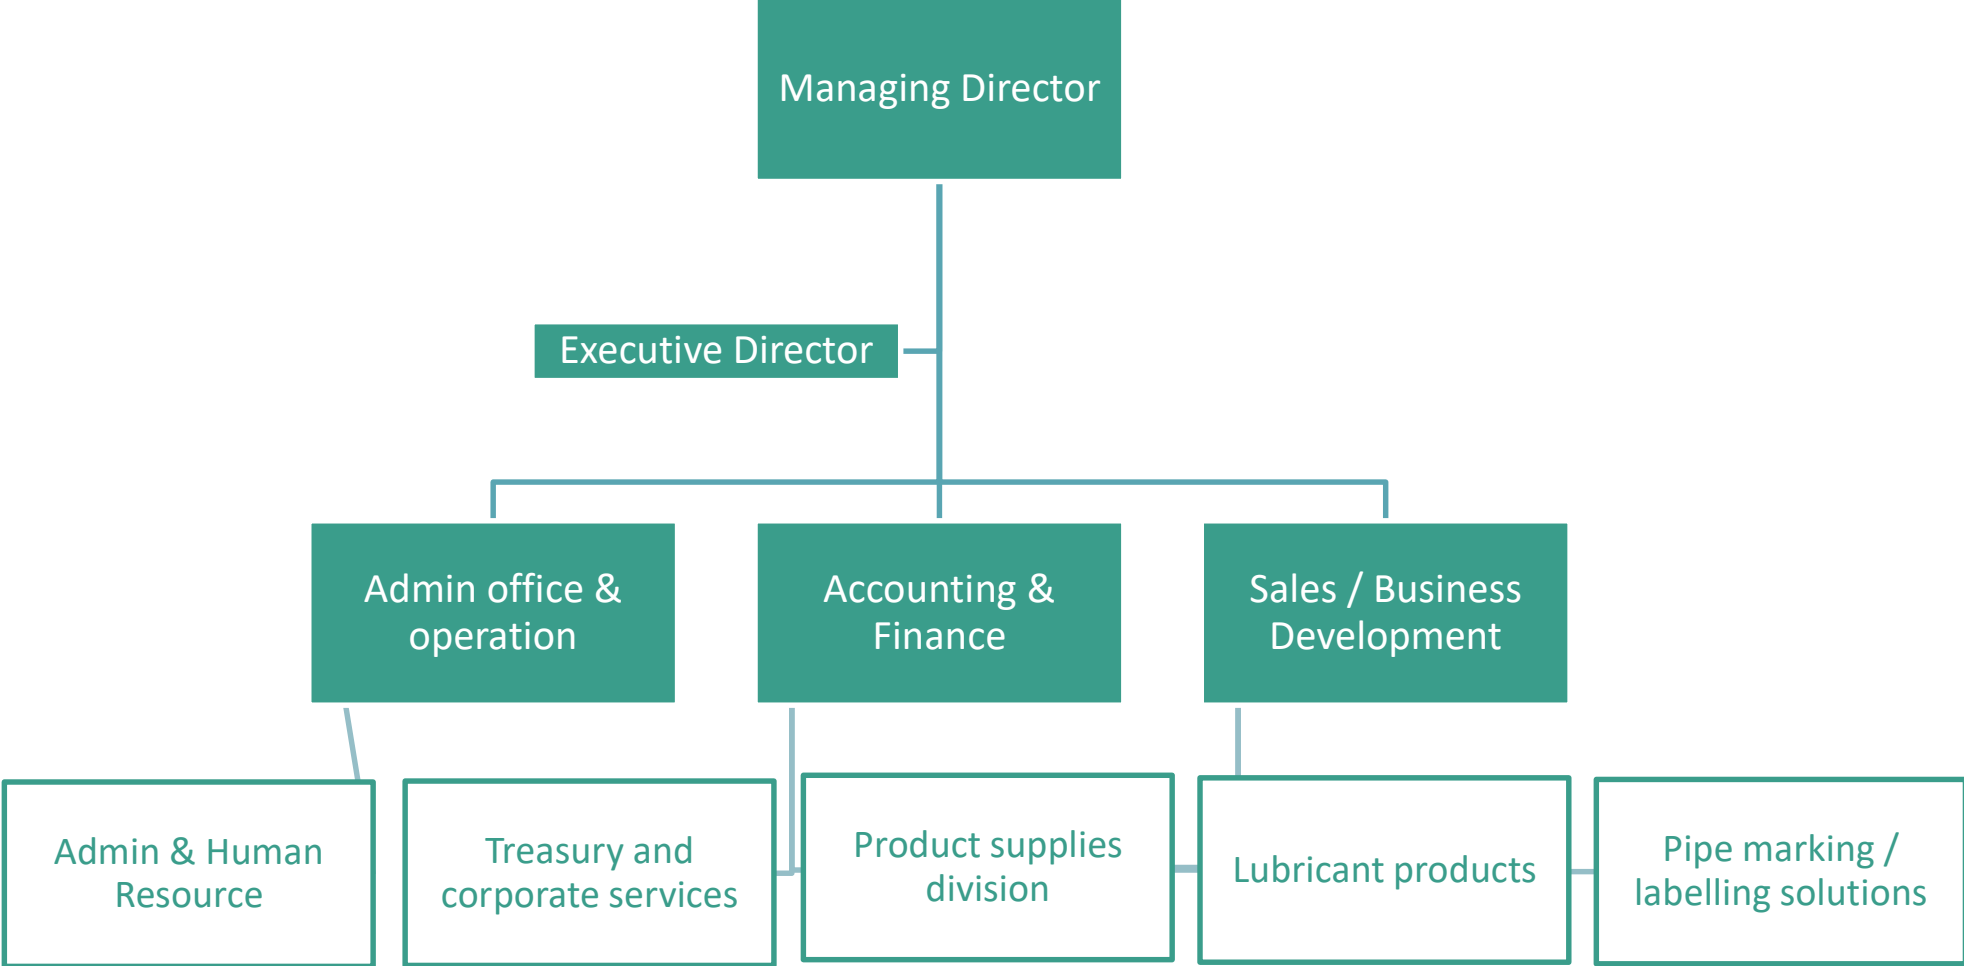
Managing Director

Executive Director

Admin office & operation

Accounting & Finance

Sales / Business Development

Admin & Human Resource

Treasury and corporate services

Product supplies division

Lubricant products

Pipe marking / labelling solutions